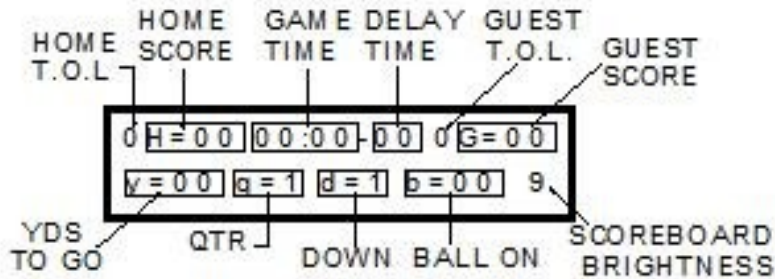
HOME T.O.L

HOME SCORE

GAME TIME

DELAY TIME

GUEST T.O.L.

GUEST SCORE

0 H = 0 0 | 0 0 : 0 0 - 0 0 | 0 G = 0 0

y = 0 0 | q = 1 | d = 1 | b = 0 0 | 9

YDS TO GO

QTR

DOWN

BALL ON

SCOREBOARD BRIGHTNESS